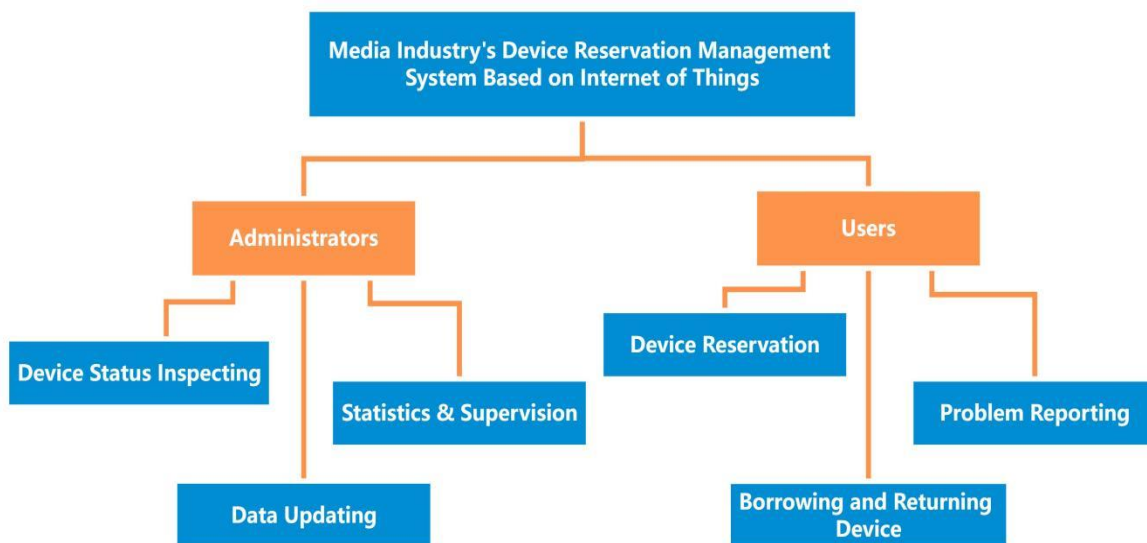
Media Industry's Device Reservation Management System Based on Internet of Things

Administrators

Users

Device Status Inspecting

Statistics & Supervision

Data Updating

Device Reservation

Problem Reporting

Borrowing and Returning Device